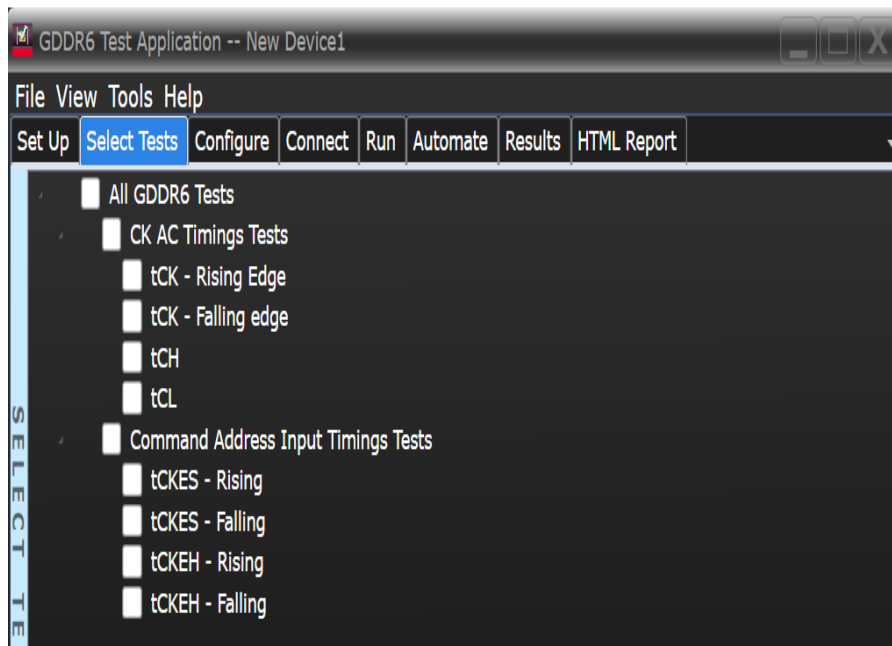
GDDR6 Test Application -- New Device1

File View Tools Help

Set Up | Select Tests | Configure | Connect | Run | Automate | Results | HTML Report

SELECT TE

All GDDR6 Tests

CK AC Timings Tests

tCK - Rising Edge

tCK - Falling edge

tCH

tCL

Command Address Input Timings Tests

tCKES - Rising

tCKES - Falling

tCKEH - Rising

tCKEH - Falling